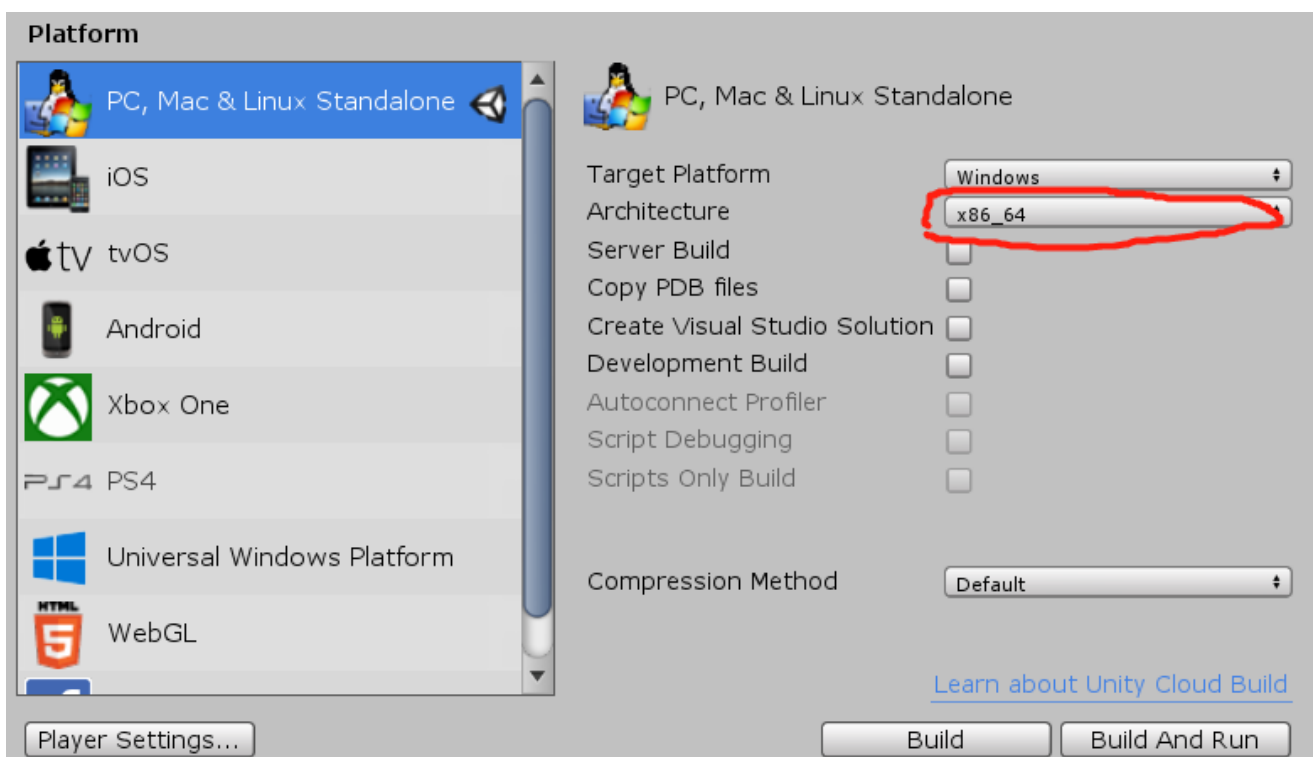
Platform

PC, Mac & Linux Standalone
iOS
tv tvOS
Android
Xbox One
PS4 PS4
Universal Windows Platform
HTML
WebGL

PC, Mac & Linux Standalone

Target Platform Windows
Architecture x86_64
Server Build
Copy PDB files
Create Visual Studio Solution
Development Build
Autoconnect Profiler
Script Debugging
Scripts Only Build

Compression Method Default

Learn about Unity Cloud Build

Player Settings...

Build

Build And Run